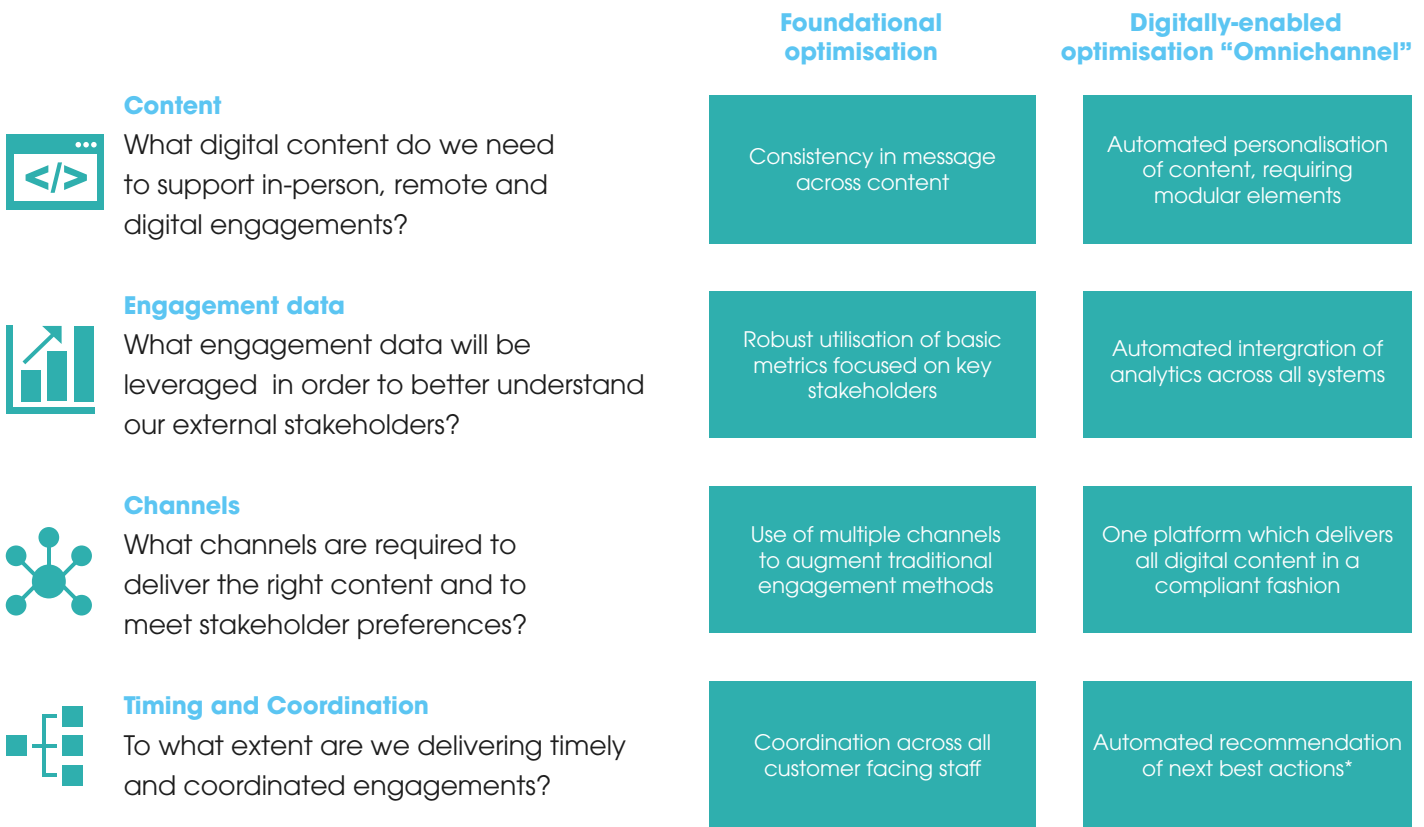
| | Foundational optimisation | Digitally-enabled optimisation “Omnichannel” |
|---|---|---|
| **Content** What digital content do we need to support in-person, remote and digital engagements? | Consistency in message across content | Automated personalisation of content, requiring modular elements |
| **Engagement data** What engagement data will be leveraged in order to better understand our external stakeholders? | Robust utilisation of basic metrics focused on key stakeholders | Automated intergration of analytics across all systems |
| **Channels** What channels are required to deliver the right content and to meet stakeholder preferences? | Use of multiple channels to augment traditional engagement methods | One platform which delivers all digital content in a compliant fashion |
| **Timing and Coordination** To what extent are we delivering timely and coordinated engagements? | Coordination across all customer facing staff | Automated recommendation of next best actions* |